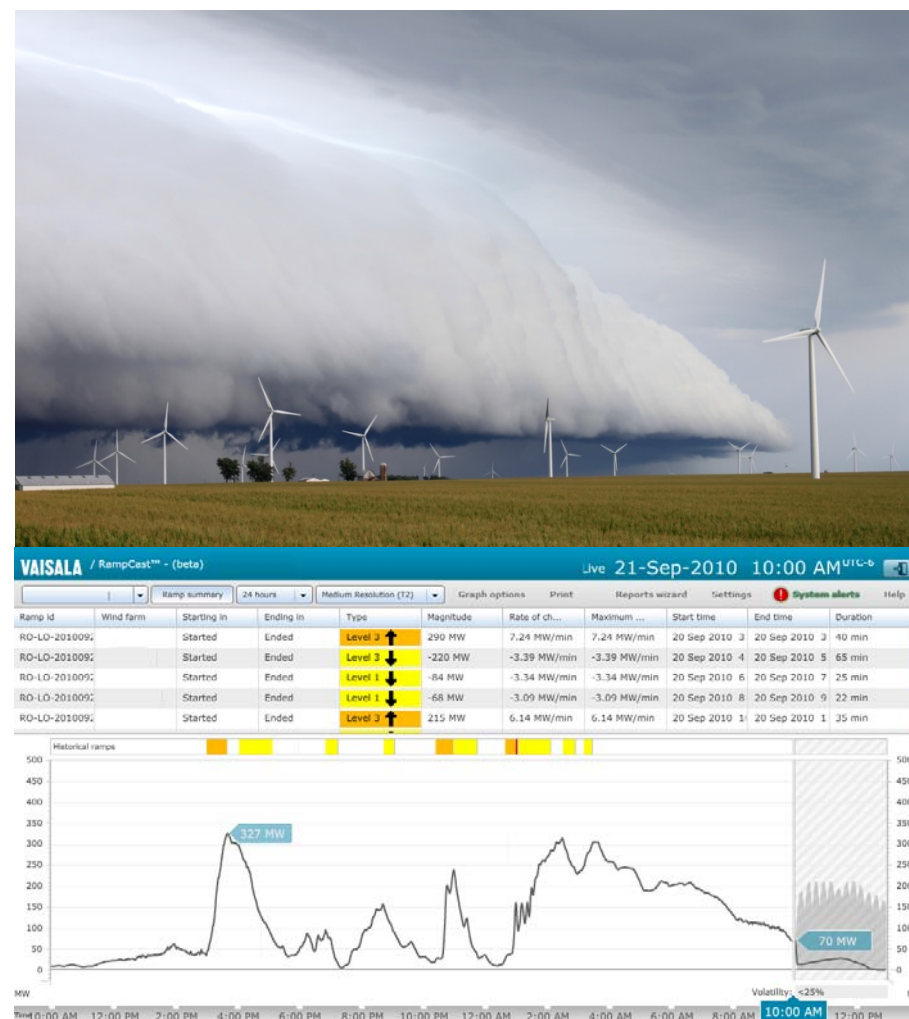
VAISALA / RampCast™ - (beta)

Live 21-Sep-2010 10:00 AM UTC-6

Ramp summary | 24 hours | Medium Resolution (T2) | Graph options | Print | Reports wizard | Settings | System alerts | Help

| Ramp id | Wind farm | Starting in | Ending in | Type | Magnitude | Rate of ch... | Maximum ... | Start time | End time | Duration |
|---|---|---|---|---|---|---|---|---|---|---|
| RO-LO-2010092 | | Started | Ended | Level 3 ↑ | 290 MW | 7.24 MW/min | 7.24 MW/min | 20 Sep 2010 3 | 20 Sep 2010 3 | 40 min |
| RO-LO-2010092 | | Started | Ended | Level 3 ↓ | -220 MW | -3.39 MW/min | -3.39 MW/min | 20 Sep 2010 4 | 20 Sep 2010 5 | 65 min |
| RO-LO-2010092 | | Started | Ended | Level 1 ↓ | -84 MW | -3.34 MW/min | -3.34 MW/min | 20 Sep 2010 6 | 20 Sep 2010 7 | 25 min |
| RO-LO-2010092 | | Started | Ended | Level 1 ↓ | -68 MW | -3.09 MW/min | -3.09 MW/min | 20 Sep 2010 8 | 20 Sep 2010 9 | 22 min |
| RO-LO-2010092 | | Started | Ended | Level 3 ↑ | 215 MW | 6.14 MW/min | 6.14 MW/min | 20 Sep 2010 1 | 20 Sep 2010 1 | 35 min |

Historical ramps

500 450 400 350 300 250 200 150 100 50 0

327 MW

70 MW

MW

Volatility: <25%

Time 10:00 AM 12:00 PM 2:00 PM 4:00 PM 6:00 PM 8:00 PM 10:00 PM 12:00 AM 2:00 AM 4:00 AM 6:00 AM 8:00 AM 10:00 AM 12:00 PM